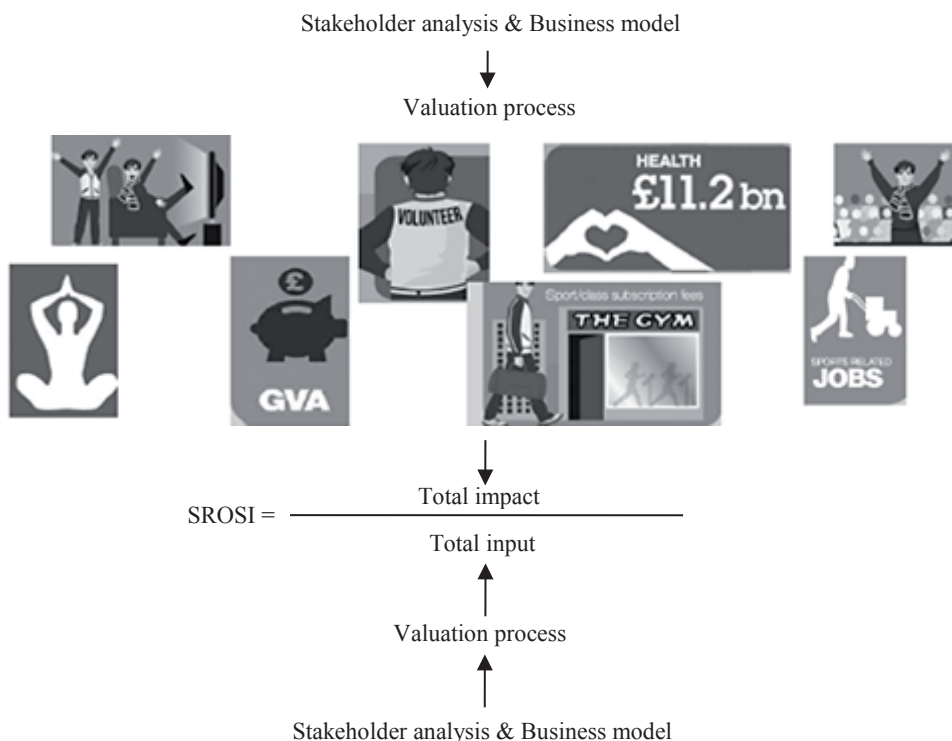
Stakeholder analysis & Business model

Valuation process

VOLUNTEER

HEALTH
£11.2bn

£

GVA

Sport/class subscription fees

THE GYM

SPORTS RELATED
JOBS

$\text{SROSI} = \frac{\text{Total impact}}{\text{Total input}}$

Valuation process

Stakeholder analysis & Business model